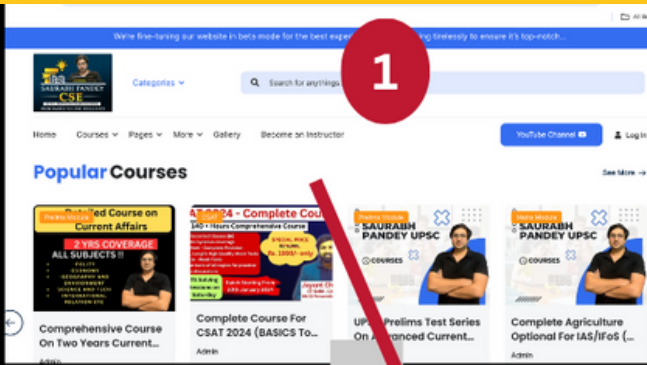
All

We're fine-tuning our website in beta mode for the best exper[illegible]ing tirelessly to ensure it's top-notch...

SAURABH PANDEY CSE

Categories

Search for anything

1

Home Courses Pages More Gallery Become an Instructor

YouTube Channel

Log In

Popular Courses

See More →

Prelims Module

Detailed Course on Current Affairs

2 YRS COVERAGE

ALL SUBJECTS !!

POLITY ECONOMY GEOGRAPHY AND ENVIRONMENT SCIENCE AND TECH INTERNATIONAL RELATION ETC

Comprehensive Course On Two Years Current...

Admin

CSAT

CSAT 2024 - Complete Course

140 + Hours Comprehensive Course

SPECIAL PRICE Rs. 1999/- only

Complete Course For CSAT 2024 (BASICS To...

Admin

Prelims Module

SAURABH PANDEY UPSC

COURSES

UP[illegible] Prelims Test Series On A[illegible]anced Current...

Mains Module

SAURABH PANDEY UPSC

COURSES

Complete Agriculture Optional For IAS/IFoS (...

Admin